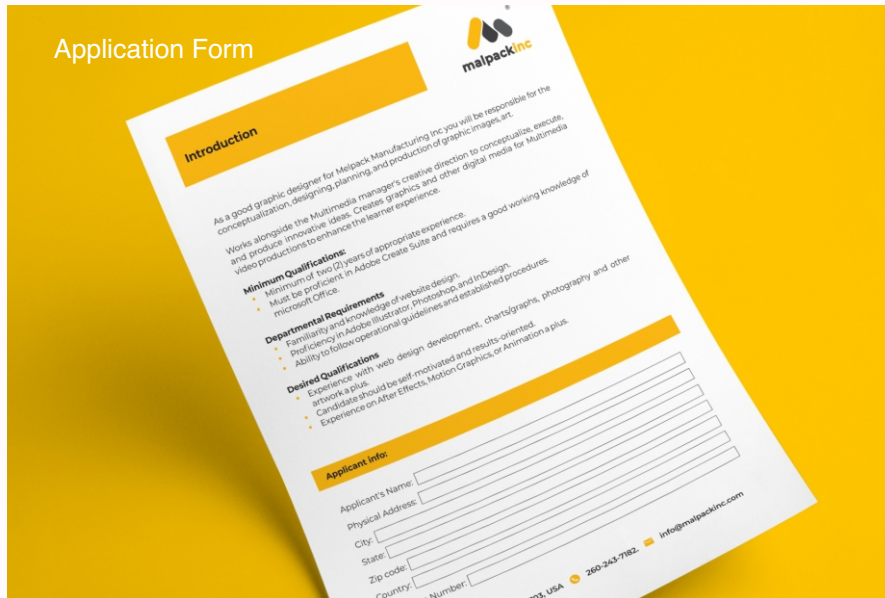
Application Form

malpackinc

Introduction

As a good graphic designer for Melpack Manufacturing Inc you will be responsible for the conceptualization, designing, planning, and production of graphic images, art.

Works alongside the Multimedia manager's creative direction to conceptualize, execute, and produce innovative ideas. Creates graphics and other digital media for Multimedia video productions to enhance the learner experience.

Minimum Qualifications:
• Minimum of two (2) years of appropriate experience.
• Must be proficient in Adobe Create Suite and requires a good working knowledge of microsoft Office.

Departmental Requirements
• Familiarity and knowledge of website design.
• Proficiency in Adobe Illustrator, Photoshop, and InDesign.
• Ability to follow operational guidelines and established procedures.

Desired Qualifications
• Experience with web design development, charts/graphs, photography and other artwork a plus.
• Candidate should be self-motivated and results-oriented.
• Experience on After Effects, Motion Graphics, or Animation a plus.

Applicant info:

Applicant's Name:
Physical Address:
City:
State:
Zip code:
Country:
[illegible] Number:

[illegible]03, USA 260-243-7182. info@malpackinc.com